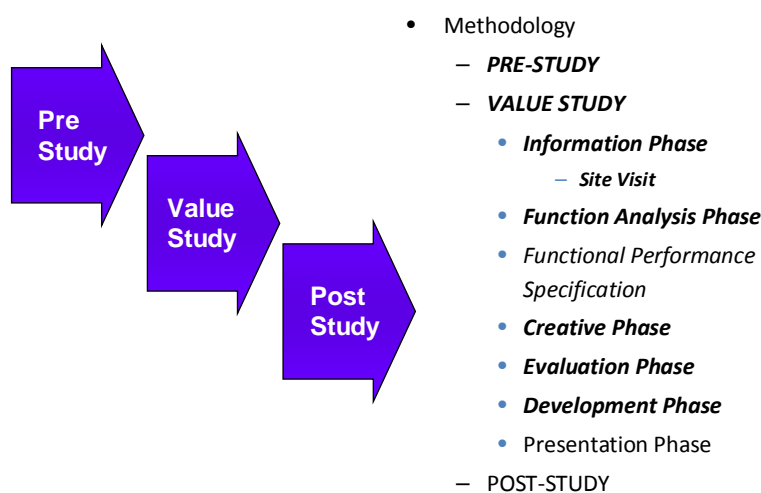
Pre Study

Value Study

Post Study

- Methodology
  - PRE-STUDY
  - VALUE STUDY
    - Information Phase
      - Site Visit
    - Function Analysis Phase
    - Functional Performance Specification
    - Creative Phase
    - Evaluation Phase
    - Development Phase
    - Presentation Phase
  - POST-STUDY